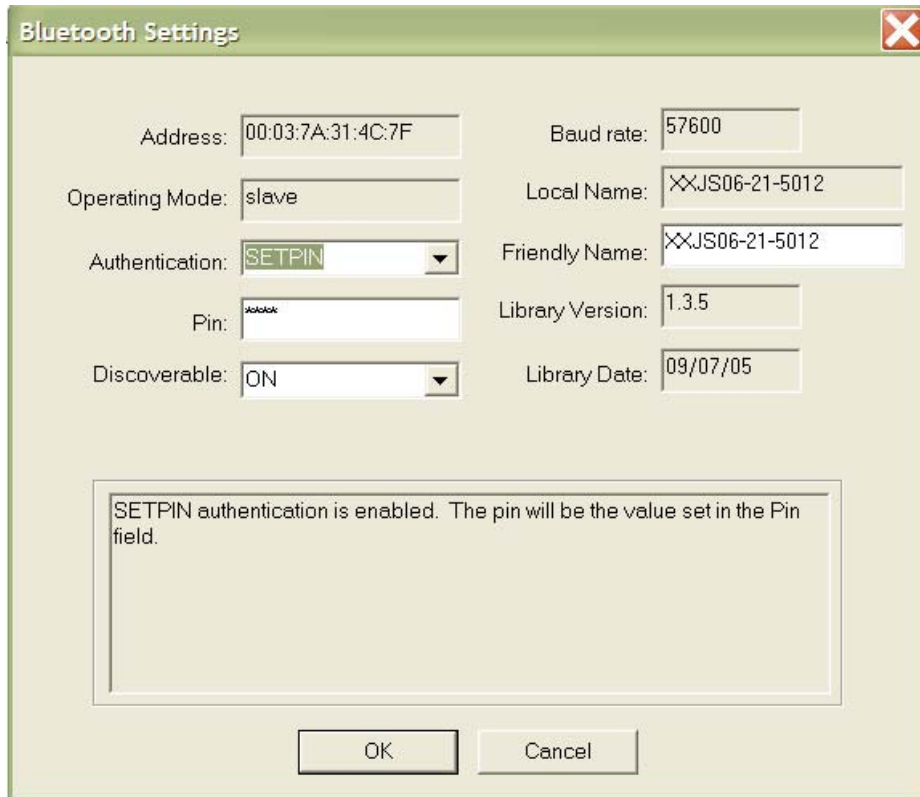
Bluetooth Settings

Address: 00:03:7A:31:4C:7F

Operating Mode: slave

Authentication: SETPIN

Pin: ****

Discoverable: ON

Baud rate: 57600

Local Name: XXJS06-21-5012

Friendly Name: XXJS06-21-5012

Library Version: 1.3.5

Library Date: 09/07/05

SETPIN authentication is enabled. The pin will be the value set in the Pin field.

OK

Cancel